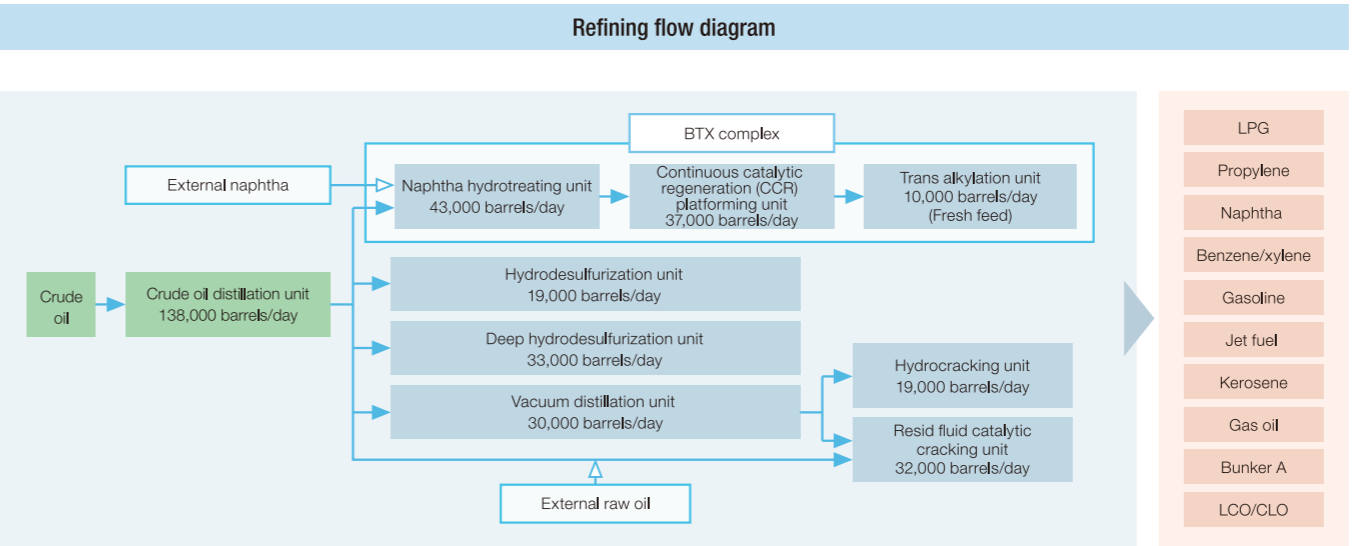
Refining flow diagram

BTX complex

External naphtha

Naphtha hydrotreating unit
43,000 barrels/day

Continuous catalytic regeneration (CCR) platforming unit
37,000 barrels/day

Trans alkylation unit
10,000 barrels/day
(Fresh feed)

Crude oil

Crude oil distillation unit
138,000 barrels/day

Hydrodesulfurization unit
19,000 barrels/day

Deep hydrodesulfurization unit
33,000 barrels/day

Vacuum distillation unit
30,000 barrels/day

Hydrocracking unit
19,000 barrels/day

Resid fluid catalytic cracking unit
32,000 barrels/day

External raw oil

LPG
Propylene
Naphtha
Benzene/xylene
Gasoline
Jet fuel
Kerosene
Gas oil
Bunker A
LCO/CLO